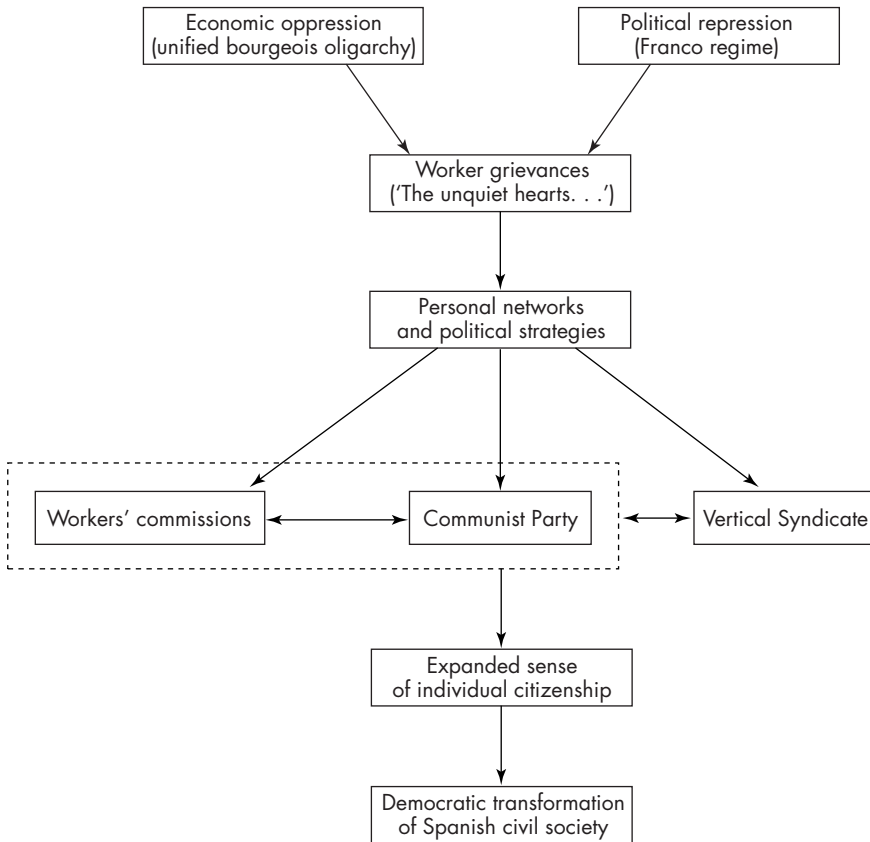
Economic oppression (unified bourgeois oligarchy)

Political repression (Franco regime)

Worker grievances ('The unquiet hearts. . .')

Personal networks and political strategies

Workers' commissions

Communist Party

Vertical Syndicate

Expanded sense of individual citizenship

Democratic transformation of Spanish civil society